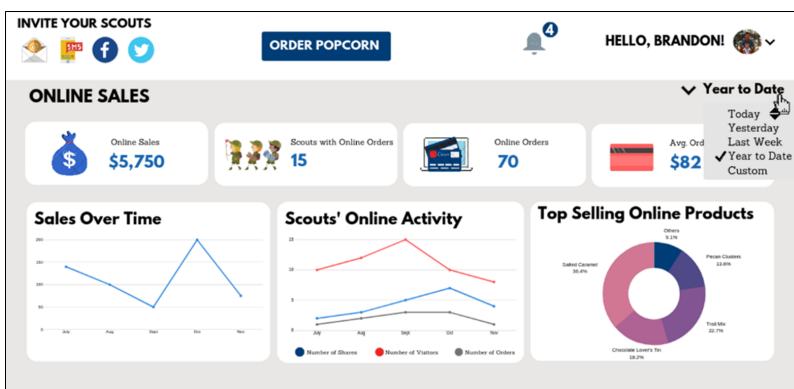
INVITE YOUR SCOUTS

SMS

ORDER POPCORN

4

HELLO, BRANDON!

ONLINE SALES

Year to Date

Today
Yesterday
Last Week
✓ Year to Date
Custom

Online Sales
$5,750

Scouts with Online Orders
15

Online Orders
70

Avg. Ord
$82

Sales Over Time

200
150
100
50
0

July Aug Sept Oct Nov

Scouts' Online Activity

20
15
10
5
0

July Aug Sept Oct Nov

Number of Shares Number of Visitors Number of Orders

Top Selling Online Products

Others
9.1%

Pecan Clusters
13.6%

Salted Caramel
36.4%

Trail Mix
22.7%

Chocolate Lover's Tin
18.2%